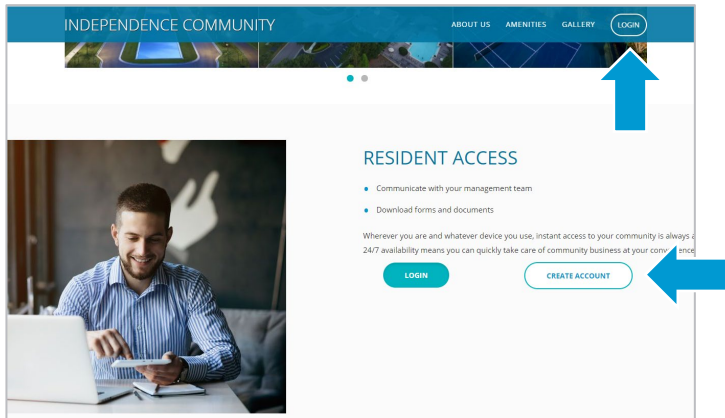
INDEPENDENCE COMMUNITY

ABOUT US AMENITIES GALLERY LOGIN

RESIDENT ACCESS

- Communicate with your management team
- Download forms and documents

Wherever you are and whatever device you use, instant access to your community is always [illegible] 24/7 availability means you can quickly take care of community business at your conv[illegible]ence

LOGIN

CREATE ACCOUNT